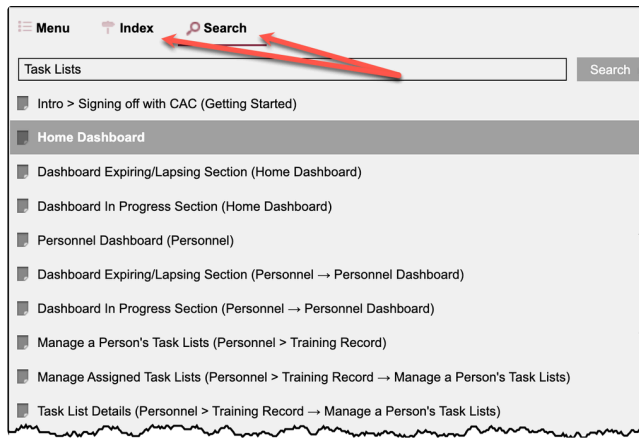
Menu Index Search

Task Lists

Search

Intro > Signing off with CAC (Getting Started)

Home Dashboard

Dashboard Expiring/Lapsing Section (Home Dashboard)

Dashboard In Progress Section (Home Dashboard)

Personnel Dashboard (Personnel)

Dashboard Expiring/Lapsing Section (Personnel → Personnel Dashboard)

Dashboard In Progress Section (Personnel → Personnel Dashboard)

Manage a Person's Task Lists (Personnel > Training Record)

Manage Assigned Task Lists (Personnel > Training Record → Manage a Person's Task Lists)

Task List Details (Personnel > Training Record → Manage a Person's Task Lists)